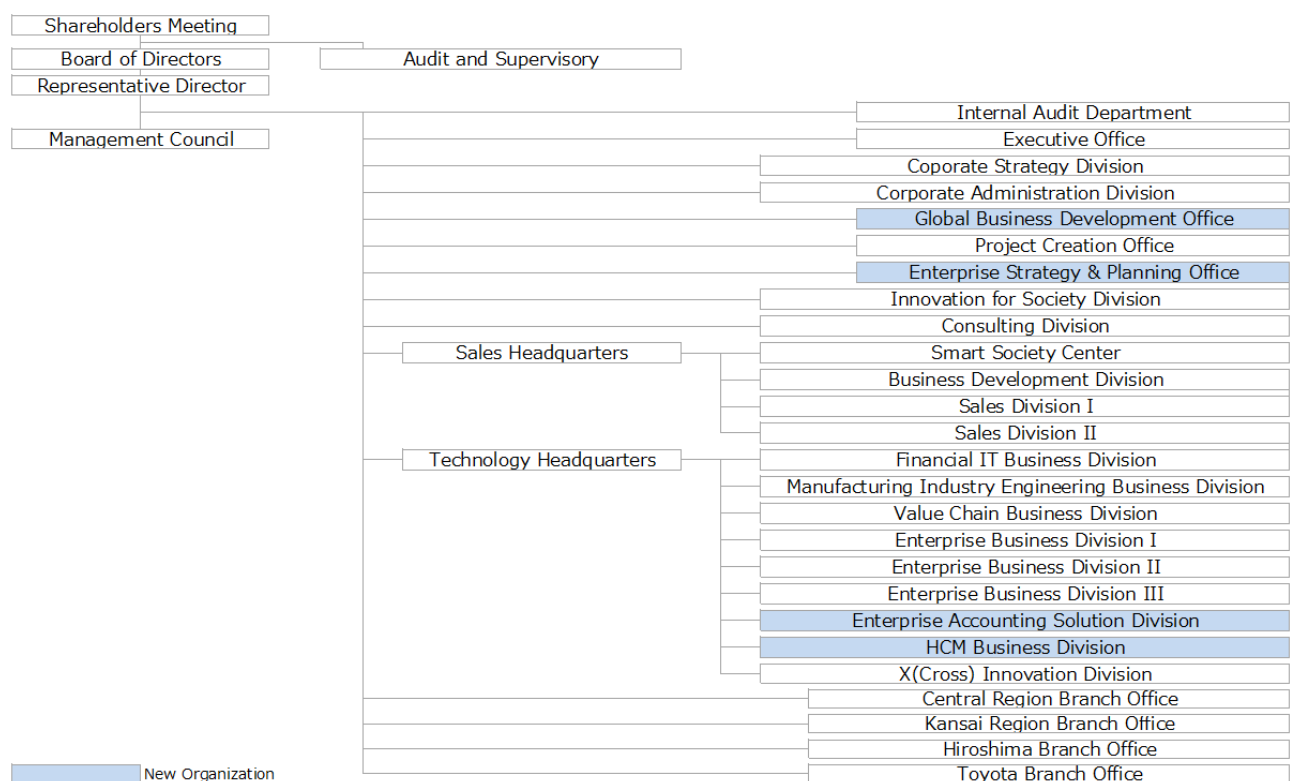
Shareholders Meeting

Board of Directors

Audit and Supervisory

Representative Director

Management Council

Internal Audit Department

Executive Office

Coporate Strategy Division

Corporate Administration Division

Global Business Development Office

Project Creation Office

Enterprise Strategy & Planning Office

Innovation for Society Division

Consulting Division

Sales Headquarters

Smart Society Center

Business Development Division

Sales Division I

Sales Division II

Technology Headquarters

Financial IT Business Division

Manufacturing Industry Engineering Business Division

Value Chain Business Division

Enterprise Business Division I

Enterprise Business Division II

Enterprise Business Division III

Enterprise Accounting Solution Division

HCM Business Division

X(Cross) Innovation Division

Central Region Branch Office

Kansai Region Branch Office

Hiroshima Branch Office

Toyota Branch Office

New Organization